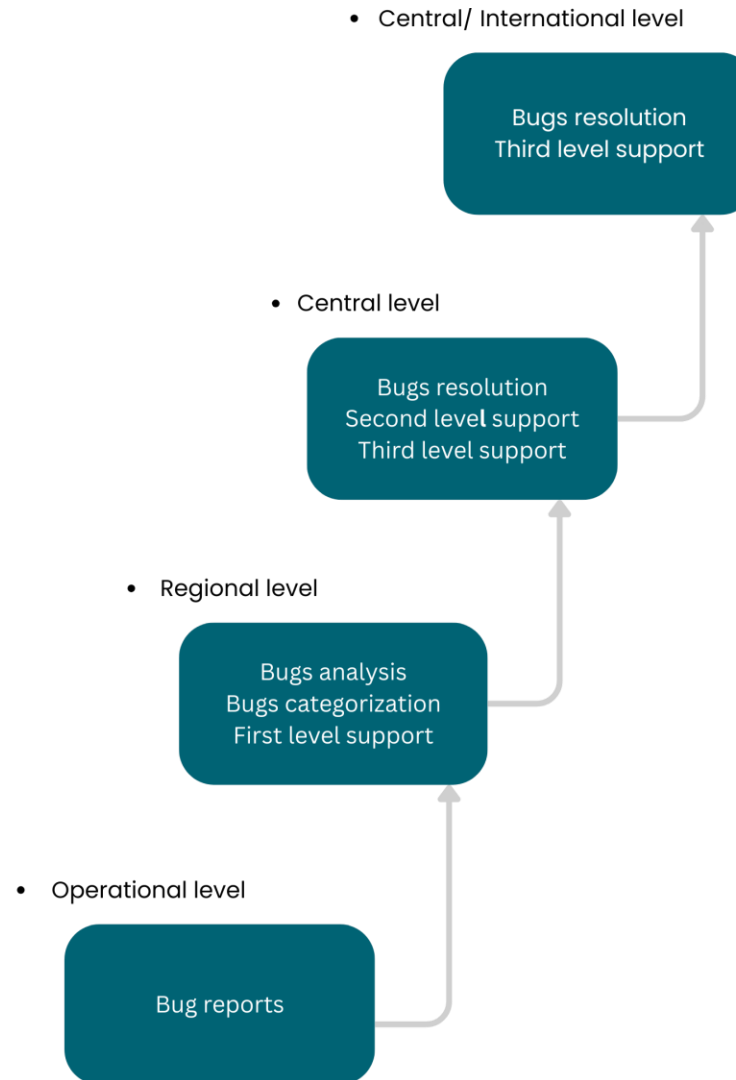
• Central/ International level

Bugs resolution
Third level support

• Central level

Bugs resolution
Second level support
Third level support

• Regional level

Bugs analysis
Bugs categorization
First level support

• Operational level

Bug reports